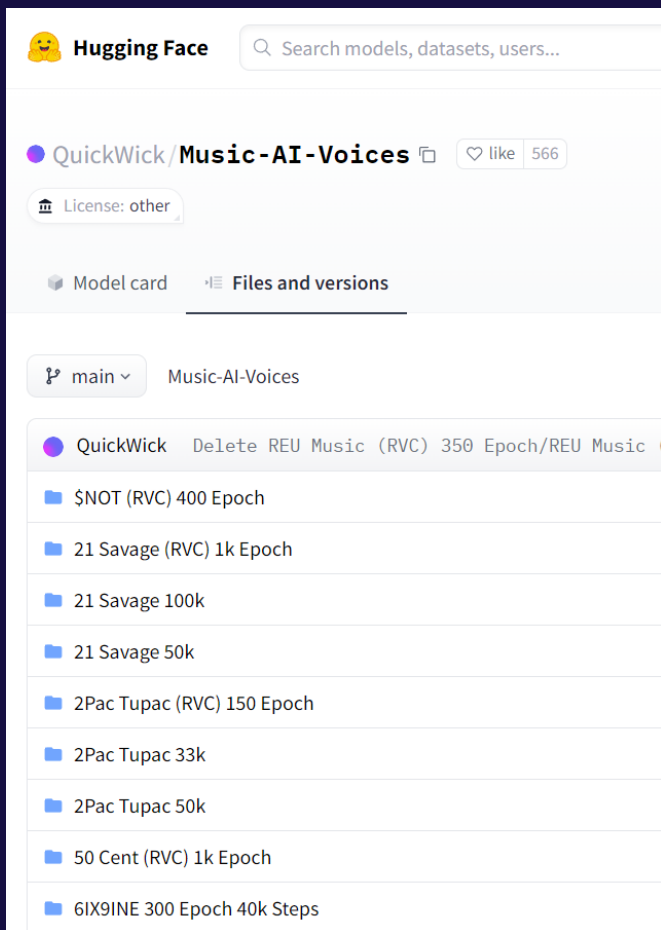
Hugging Face

Search models, datasets, users...

QuickWick/Music-AI-Voices

like 566

License: other

Model card

Files and versions

main

Music-AI-Voices

QuickWick Delete REU Music (RVC) 350 Epoch/REU Music

$NOT (RVC) 400 Epoch

21 Savage (RVC) 1k Epoch

21 Savage 100k

21 Savage 50k

2Pac Tupac (RVC) 150 Epoch

2Pac Tupac 33k

2Pac Tupac 50k

50 Cent (RVC) 1k Epoch

6IX9INE 300 Epoch 40k Steps